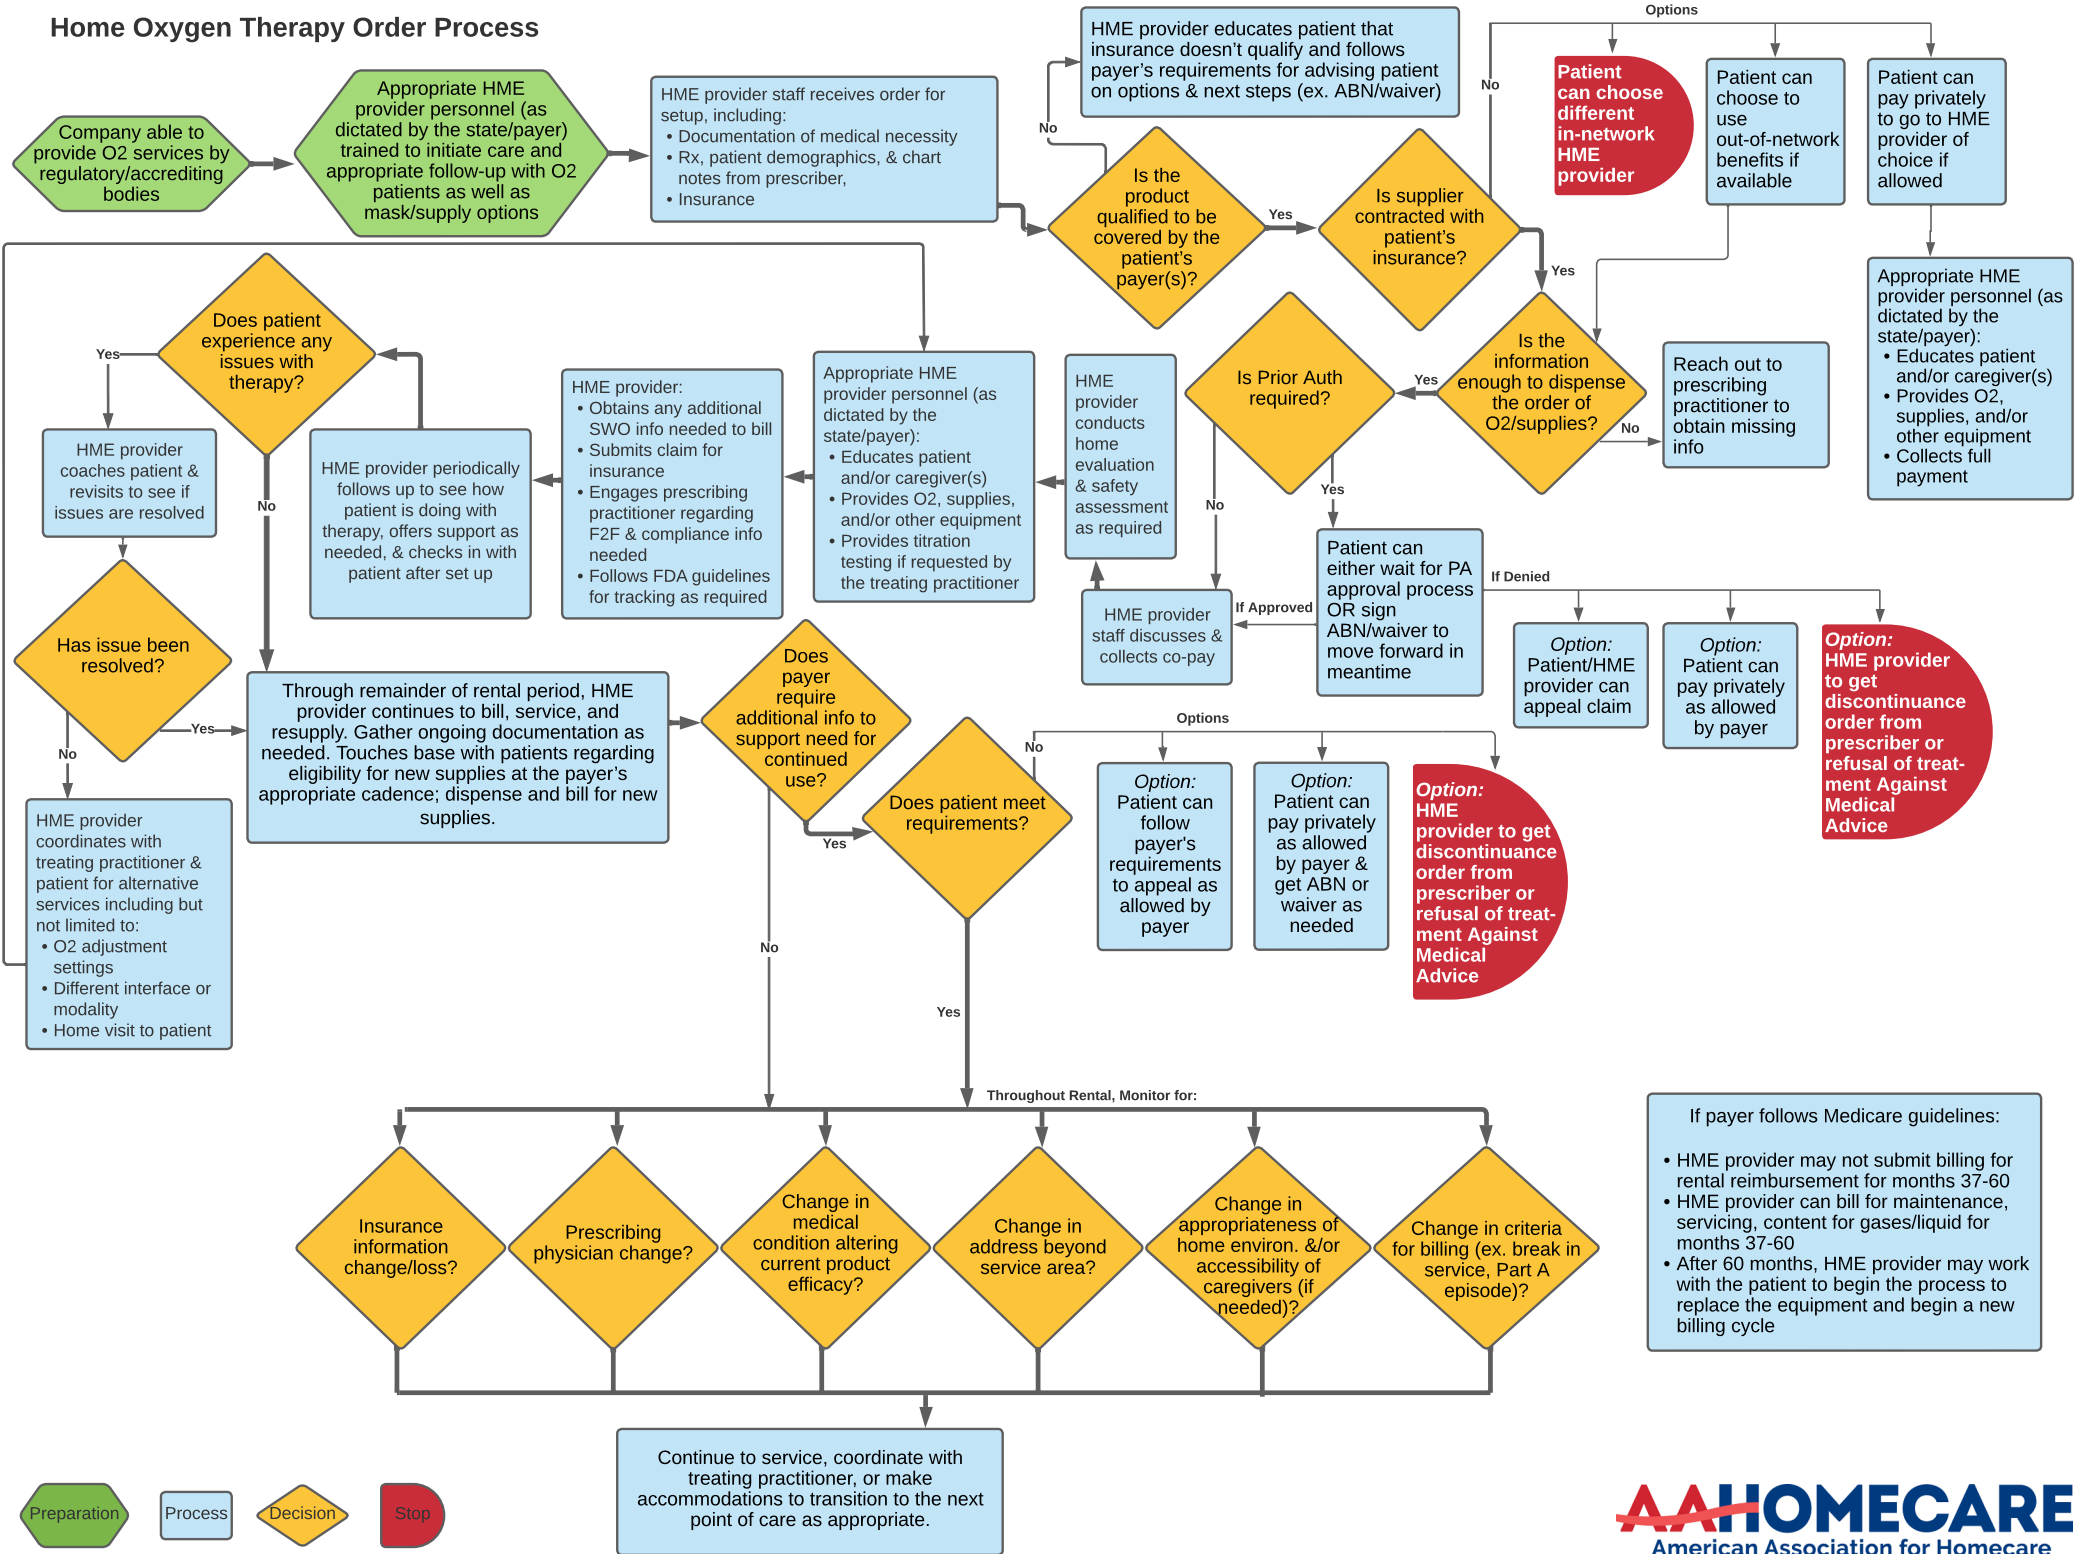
Home Oxygen Therapy Order Process

Company able to provide O2 services by regulatory/accrediting bodies

Appropriate HME provider personnel (as dictated by the state/payer) trained to initiate care and appropriate follow-up with O2 patients as well as mask/supply options

HME provider staff receives order for setup, including:
• Documentation of medical necessity
• Rx, patient demographics, & chart notes from prescriber,
• Insurance

HME provider educates patient that insurance doesn't qualify and follows payer's requirements for advising patient on options & next steps (ex. ABN/waiver)

No

Is the product qualified to be covered by the patient's payer(s)?

Yes

Is supplier contracted with patient's insurance?

No

Options

Patient can choose different in-network HME provider

Patient can choose to use out-of-network benefits if available

Patient can pay privately to go to HME provider of choice if allowed

Yes

Appropriate HME provider personnel (as dictated by the state/payer):
• Educates patient and/or caregiver(s)
• Provides O2, supplies, and/or other equipment
• Collects full payment

Is the information enough to dispense the order of O2/supplies?

No

Reach out to prescribing practitioner to obtain missing info

Yes

Is Prior Auth required?

No

Yes

Patient can either wait for PA approval process OR sign ABN/waiver to move forward in meantime

If Approved

If Denied

Option: Patient/HME provider can appeal claim

Option: Patient can pay privately as allowed by payer

Option: HME provider to get discontinuance order from prescriber or refusal of treatment Against Medical Advice

HME provider staff discusses & collects co-pay

HME provider conducts home evaluation & safety assessment as required

Appropriate HME provider personnel (as dictated by the state/payer):
• Educates patient and/or caregiver(s)
• Provides O2, supplies, and/or other equipment
• Provides titration testing if requested by the treating practitioner

HME provider:
• Obtains any additional SWO info needed to bill
• Submits claim for insurance
• Engages prescribing practitioner regarding F2F & compliance info needed
• Follows FDA guidelines for tracking as required

HME provider periodically follows up to see how patient is doing with therapy, offers support as needed, & checks in with patient after set up

Does patient experience any issues with therapy?

Yes

No

HME provider coaches patient & revisits to see if issues are resolved

Has issue been resolved?

Yes

No

HME provider coordinates with treating practitioner & patient for alternative services including but not limited to:
• O2 adjustment settings
• Different interface or modality
• Home visit to patient

Through remainder of rental period, HME provider continues to bill, service, and resupply. Gather ongoing documentation as needed. Touches base with patients regarding eligibility for new supplies at the payer's appropriate cadence; dispense and bill for new supplies.

Does payer require additional info to support need for continued use?

Yes

No

Does patient meet requirements?

No

Options

Option: Patient can follow payer's requirements to appeal as allowed by payer

Option: Patient can pay privately as allowed by payer & get ABN or waiver as needed

Option: HME provider to get discontinuance order from prescriber or refusal of treatment Against Medical Advice

Yes

Throughout Rental, Monitor for:

Insurance information change/loss?

Prescribing physician change?

Change in medical condition altering current product efficacy?

Change in address beyond service area?

Change in appropriateness of home environ. &/or accessibility of caregivers (if needed)?

Change in criteria for billing (ex. break in service, Part A episode)?

If payer follows Medicare guidelines:

• HME provider may not submit billing for rental reimbursement for months 37-60
• HME provider can bill for maintenance, servicing, content for gases/liquid for months 37-60
• After 60 months, HME provider may work with the patient to begin the process to replace the equipment and begin a new billing cycle

Continue to service, coordinate with treating practitioner, or make accommodations to transition to the next point of care as appropriate.

Preparation

Process

Decision

Stop

AAHOMECARE
American Association for Homecare